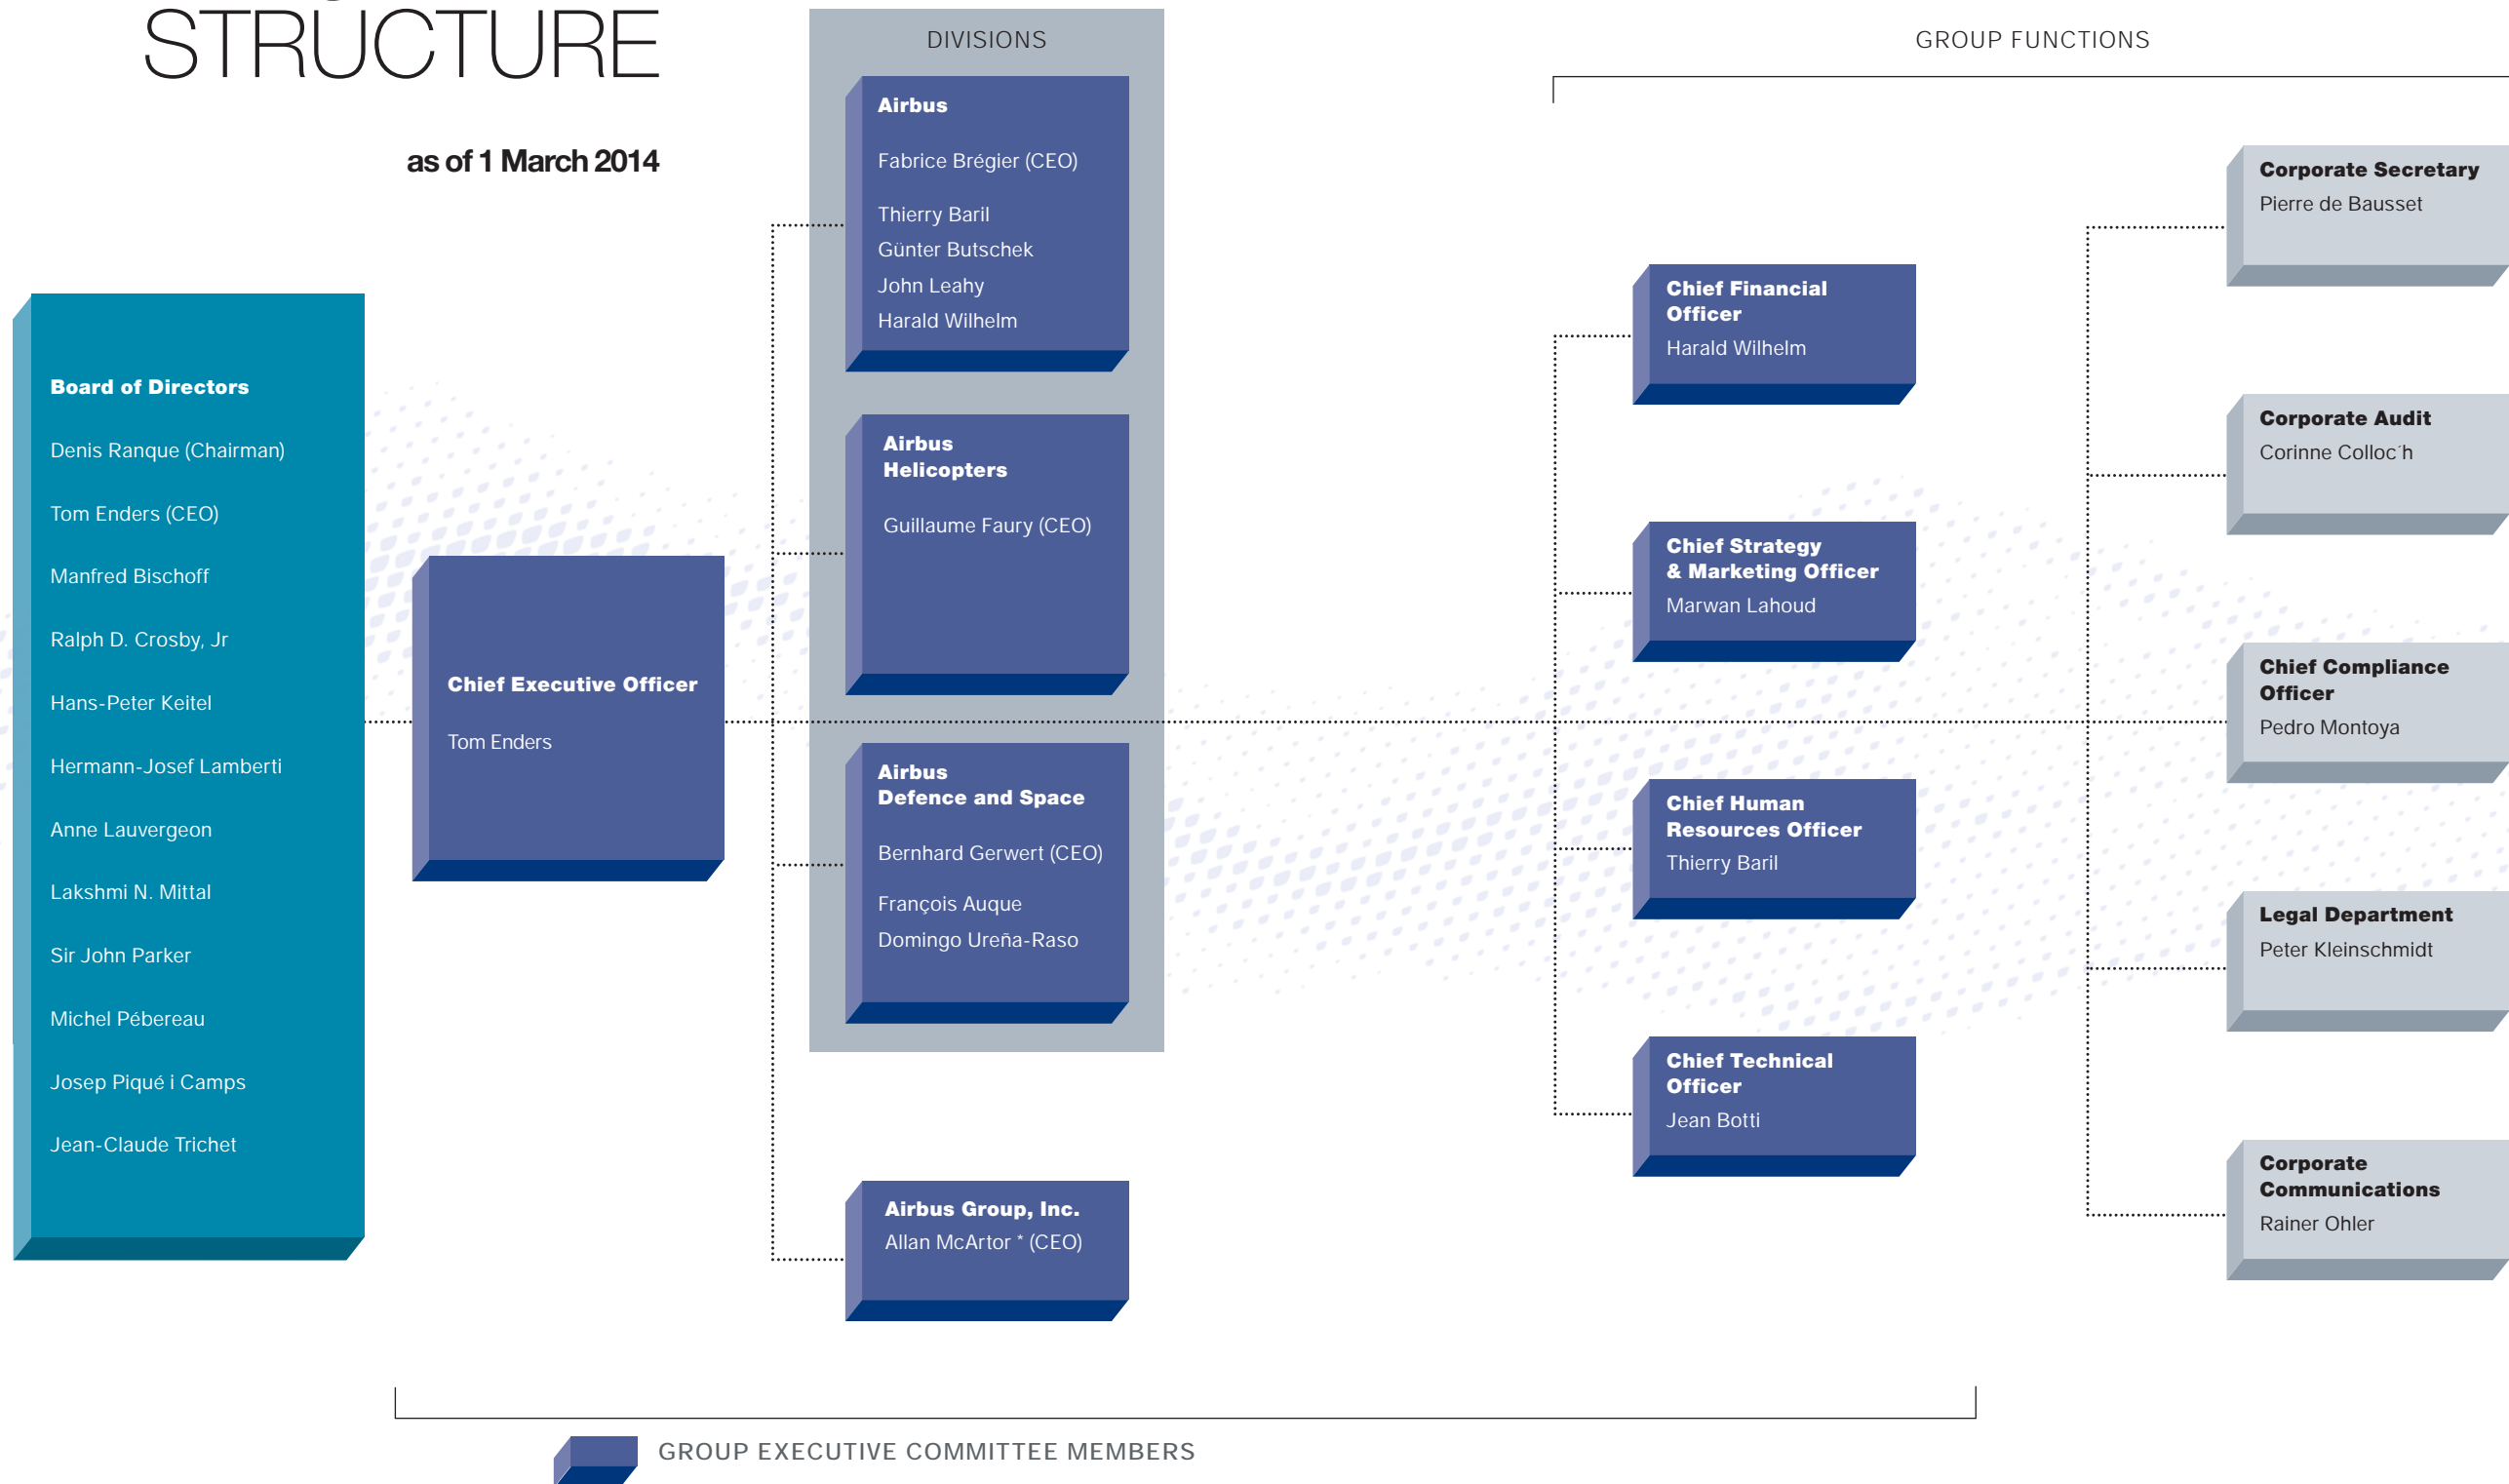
STRUCTURE

as of 1 March 2014

DIVISIONS

GROUP FUNCTIONS

Board of Directors

Denis Ranque (Chairman)

Tom Enders (CEO)

Manfred Bischoff

Ralph D. Crosby, Jr

Hans-Peter Keitel

Hermann-Josef Lamberti

Anne Lauvergeon

Lakshmi N. Mittal

Sir John Parker

Michel Pébereau

Josep Piqué i Camps

Jean-Claude Trichet

Chief Executive Officer

Tom Enders

Airbus

Fabrice Brégier (CEO)

Thierry Baril
Günter Butschek
John Leahy
Harald Wilhelm

Airbus Helicopters

Guillaume Faury (CEO)

Airbus Defence and Space

Bernhard Gerwert (CEO)

François Auque
Domingo Ureña-Raso

Airbus Group, Inc.
Allan McArtor * (CEO)

Chief Financial Officer
Harald Wilhelm

Chief Strategy & Marketing Officer
Marwan Lahoud

Chief Human Resources Officer
Thierry Baril

Chief Technical Officer
Jean Botti

Corporate Secretary
Pierre de Bausset

Corporate Audit
Corinne Colloc´h

Chief Compliance Officer
Pedro Montoya

Legal Department
Peter Kleinschmidt

Corporate Communications
Rainer Ohler

GROUP EXECUTIVE COMMITTEE MEMBERS